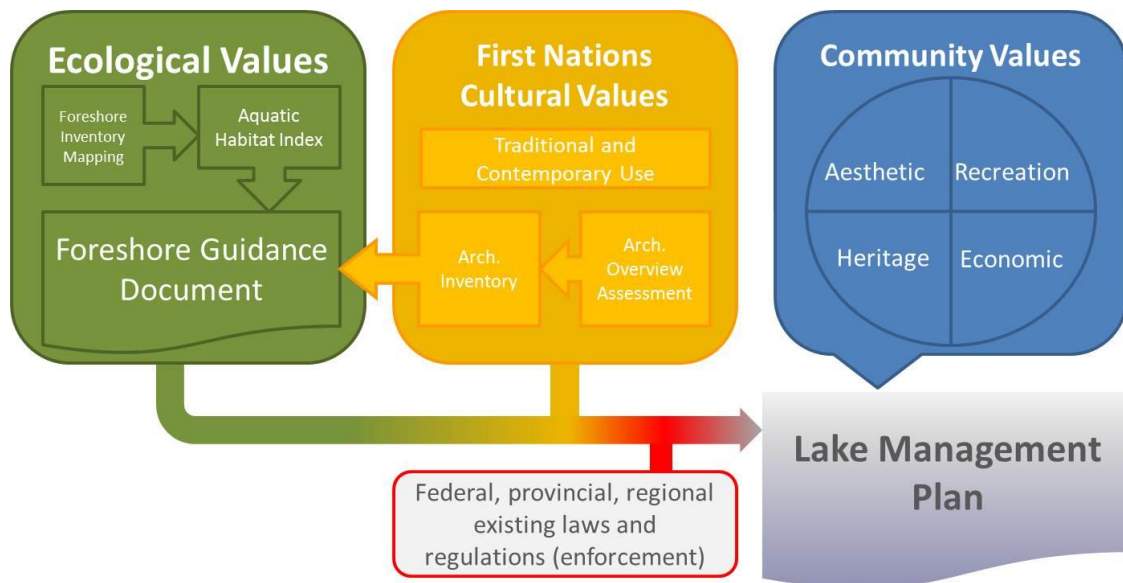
Ecological Values

Foreshore Inventory Mapping

Aquatic Habitat Index

Foreshore Guidance Document

First Nations Cultural Values

Traditional and Contemporary Use

Arch. Inventory

Arch. Overview Assessment

Community Values

Aesthetic

Recreation

Heritage

Economic

Lake Management Plan

Federal, provincial, regional existing laws and regulations (enforcement)